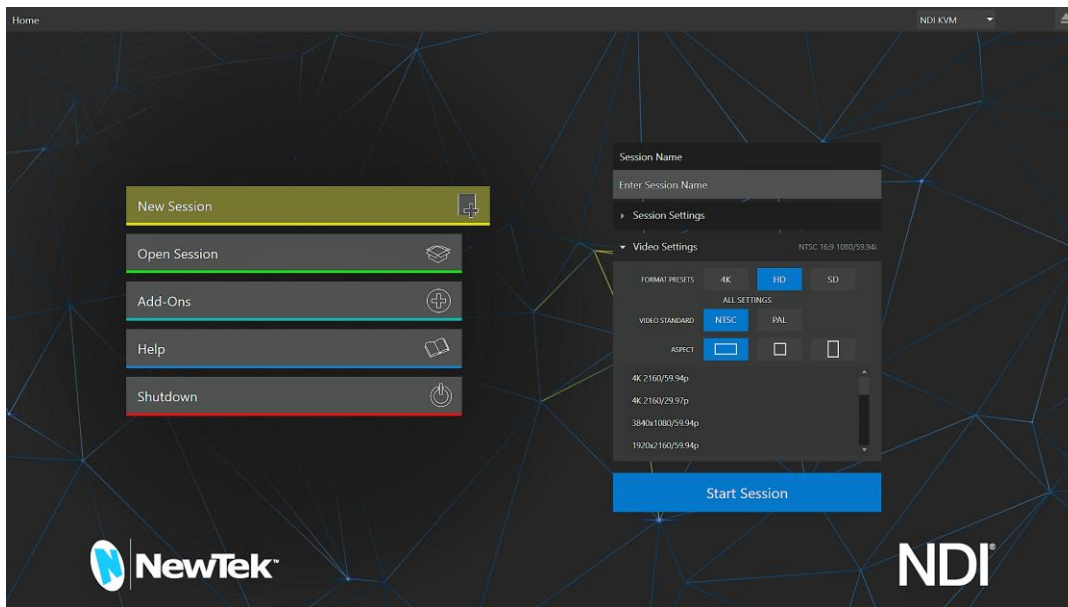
Home

NDI KVM

New Session

Open Session

Add-Ons

Help

Shutdown

Session Name

Enter Session Name

Session Settings

Video Settings

NTSC 16:9 1080/59.94i

FORMAT PRESETS 4K HD SD

ALL SETTINGS

VIDEO STANDARD NTSC PAL

ASPECT

4K 2160/59.94p

4K 2160/29.97p

3840x1080/59.94p

1920x2160/59.94p

Start Session

NewTek™

NDI®